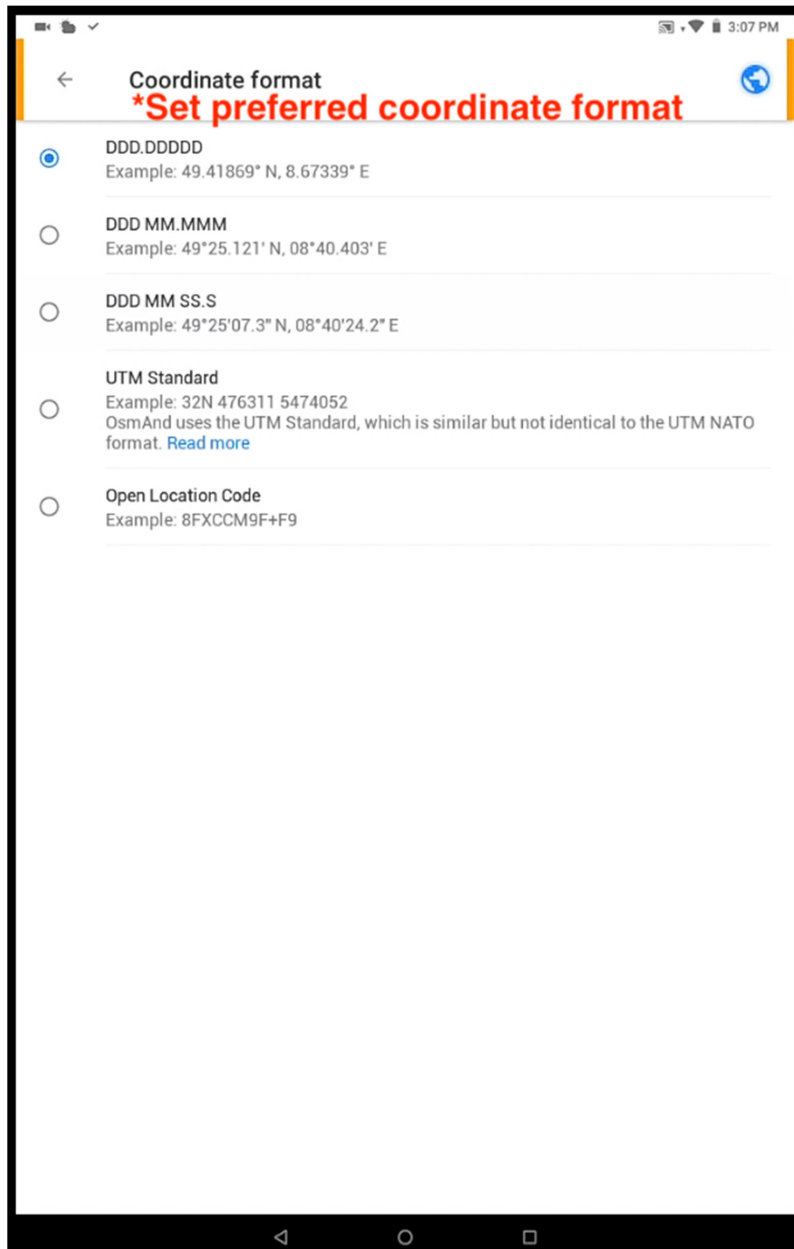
3:07 PM

Coordinate format
*Set preferred coordinate format

DDD.DDDDD
Example: 49.41869° N, 8.67339° E

DDD MM.MMM
Example: 49°25.121' N, 08°40.403' E

DDD MM SS.S
Example: 49°25'07.3" N, 08°40'24.2" E

UTM Standard
Example: 32N 476311 5474052
OsmAnd uses the UTM Standard, which is similar but not identical to the UTM NATO format. Read more

Open Location Code
Example: 8FXCCM9F+F9